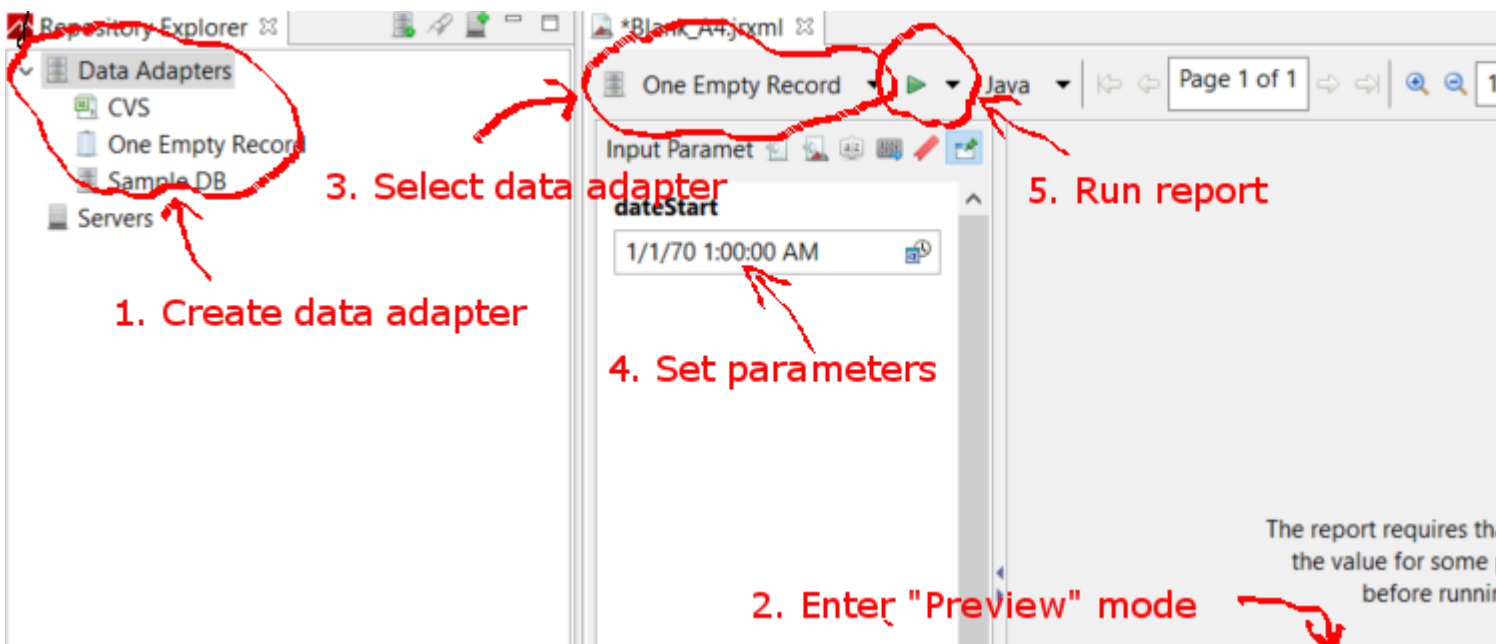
Repository Explorer
Data Adapters
CVS
One Empty Record
Sample DB
Servers
1. Create data adapter
*Blank_A4.jrxml
One Empty Record
Java
Page 1 of 1
3. Select data adapter
5. Run report
Input Paramet
dateStart
1/1/70 1:00:00 AM
4. Set parameters
The report requires tha
the value for some
before runni
2. Enter "Preview" mode